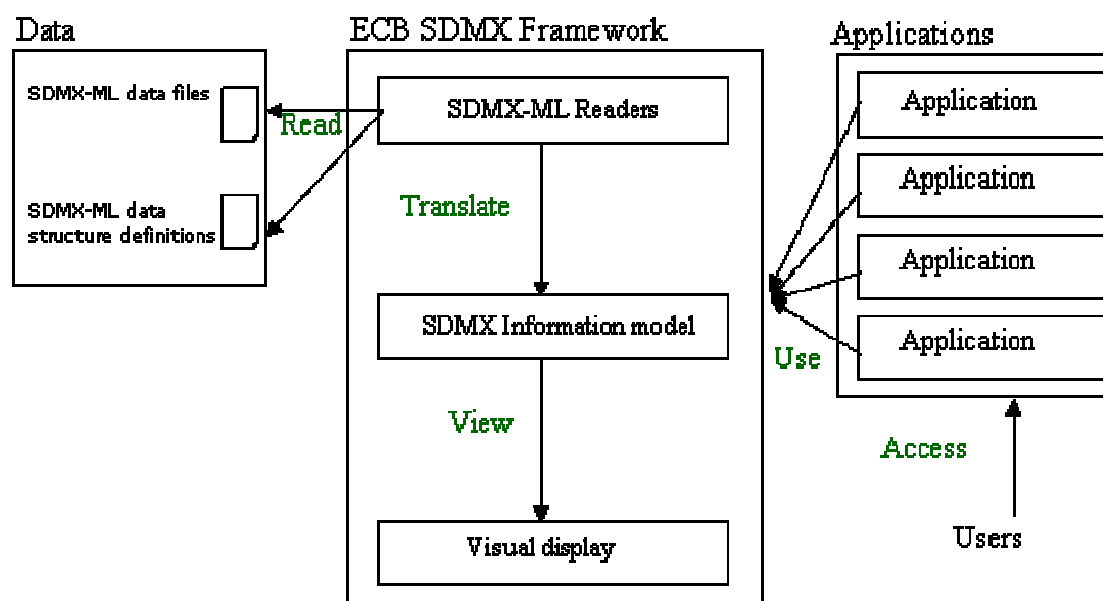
Data

SDMX-ML data files

Read

SDMX-ML data structure definitions

ECB SDMX Framework

SDMX-ML Readers

Translate

SDMX Information model

View

Visual display

Applications

Application

Application

Application

Application

Use

Access

Users